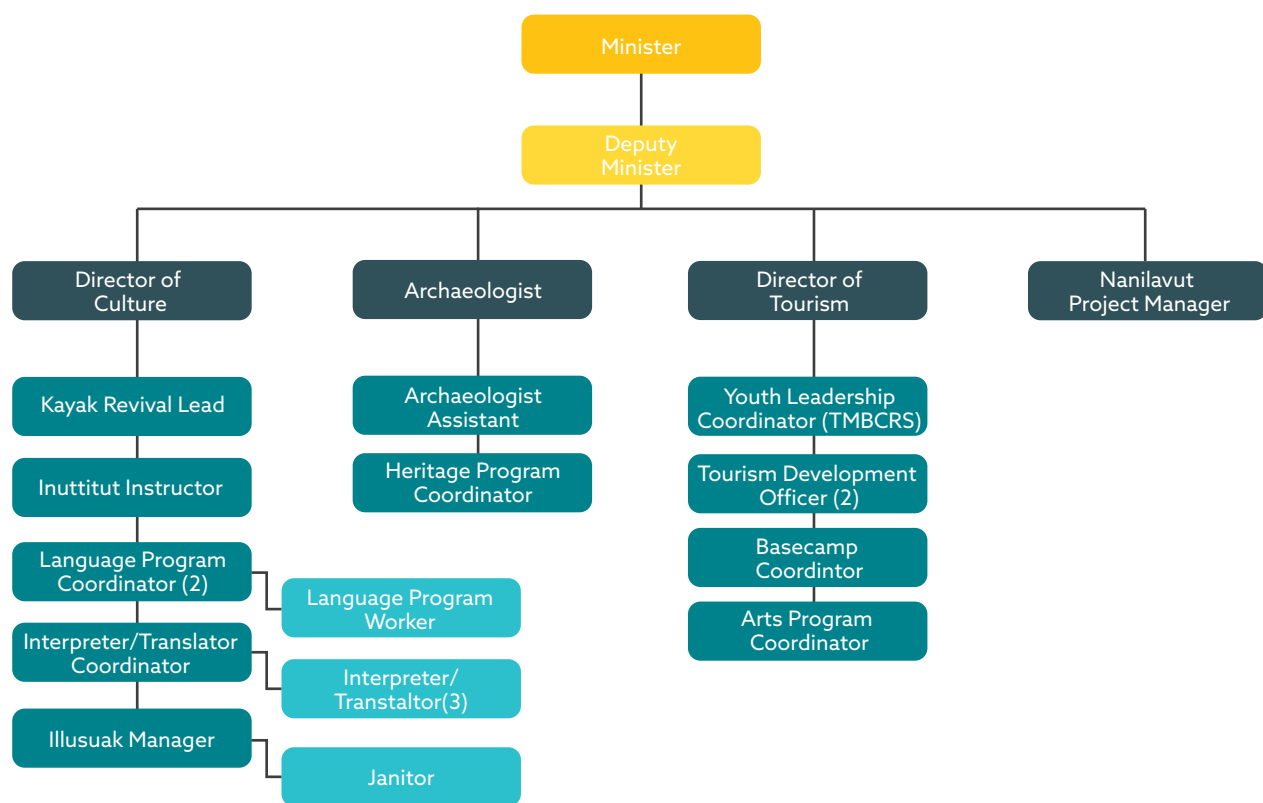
Minister

Deputy Minister

Director of Culture

Archaeologist

Director of Tourism

Nanilavut Project Manager

Kayak Revival Lead

Inuttitut Instructor

Language Program Coordinator (2)

Language Program Worker

Interpreter/Translator Coordinator

Interpreter/ Transtaltor(3)

Illusuak Manager

Janitor

Archaeologist Assistant

Heritage Program Coordinator

Youth Leadership Coordinator (TMBCRS)

Tourism Development Officer (2)

Basecamp Coordintor

Arts Program Coordinator